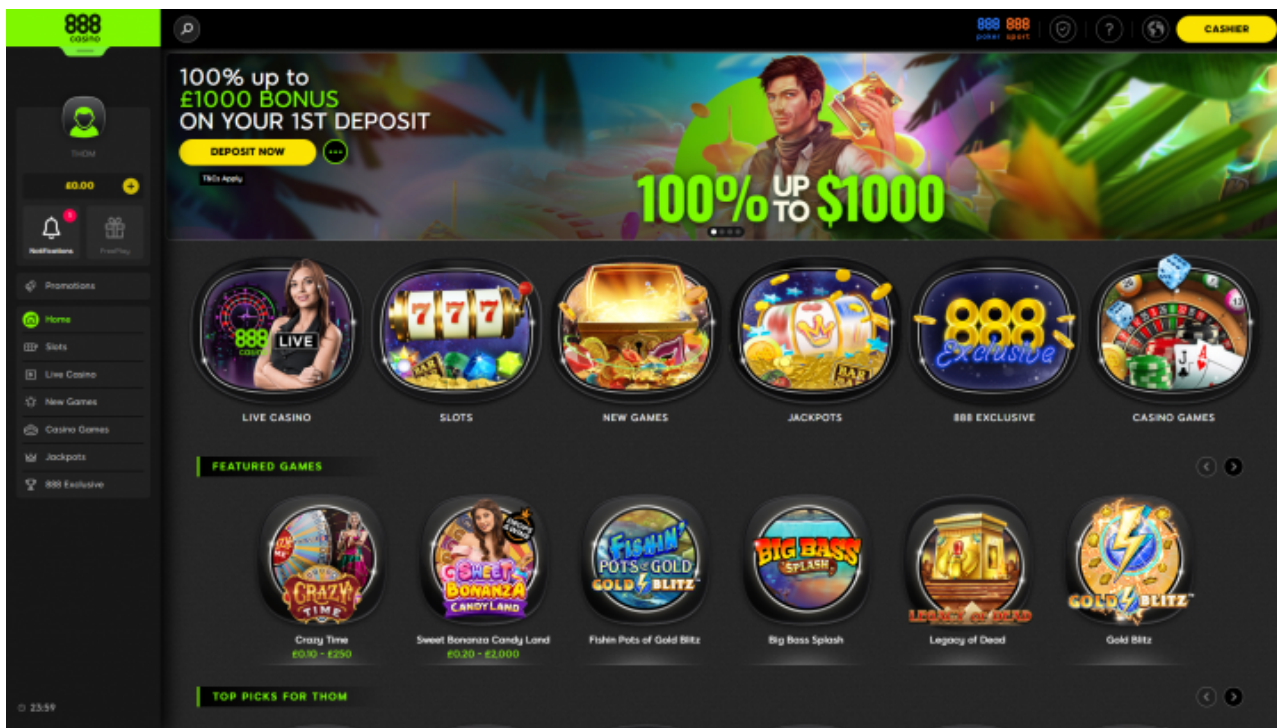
888 casino

THOM

£0.00

Notifications

FreePlay

Promotions

Home

Slots

Live Casino

New Games

Casino Games

Jackpots

888 Exclusive

23:59

888 poker 888 sport

CASHIER

100% up to
£1000 BONUS
ON YOUR 1ST DEPOSIT

DEPOSIT NOW

T&Cs Apply

100% UP TO $1000

888 casino LIVE

LIVE CASINO

SLOTS

NEW GAMES

JACKPOTS

888 Exclusive

888 EXCLUSIVE

CASINO GAMES

FEATURED GAMES

CRAZY TIME

Crazy Time
£0.10 - £250

SWEET BONANZA CANDYLAND

Sweet Bonanza Candy Land
£0.20 - £2,000

FISHIN' POTS OF GOLD GOLD BLITZ

Fishin Pots of Gold Blitz

BIG BASS SPLASH

Big Bass Splash

LEGACY OF DEAD

Legacy of Dead

GOLD BLITZ

Gold Blitz

TOP PICKS FOR THOM